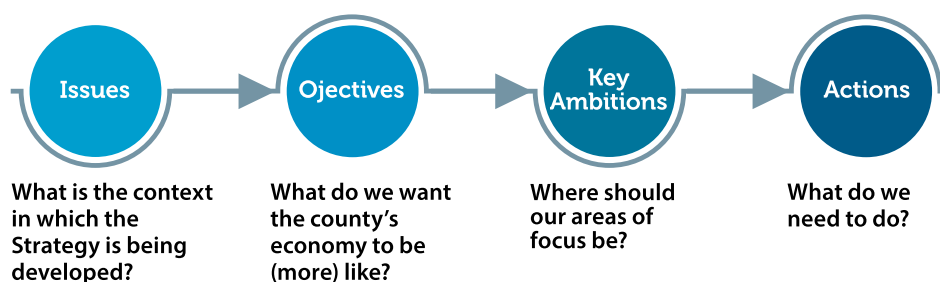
Issues

Ojectives

Key Ambitions

Actions

What is the context in which the Strategy is being developed?

What do we want the county's economy to be (more) like?

Where should our areas of focus be?

What do we need to do?